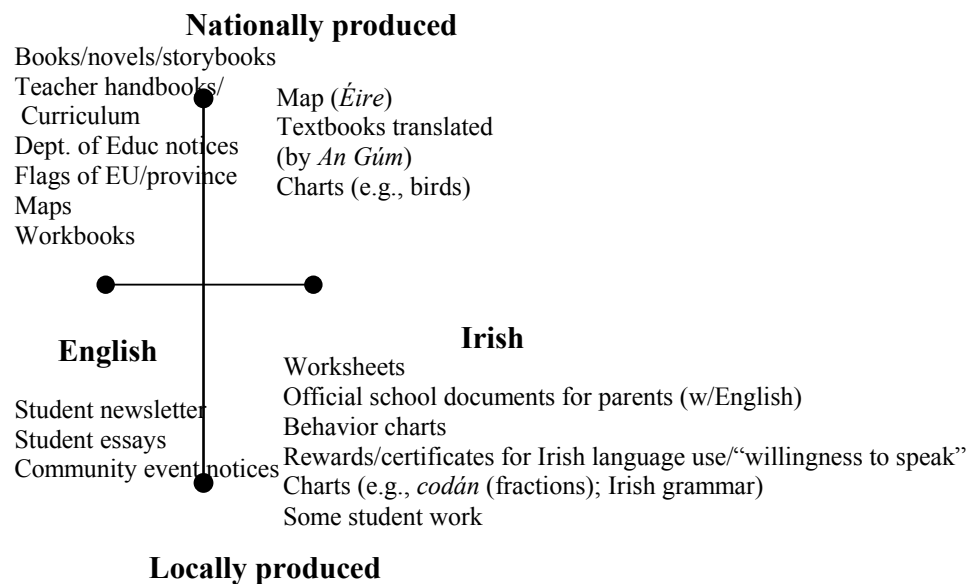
Nationally produced

Books/novels/storybooks
Teacher handbooks/ Curriculum
Dept. of Educ notices
Flags of EU/province
Maps
Workbooks

Map (Éire)
Textbooks translated (by An Gúm)
Charts (e.g., birds)

English

Student newsletter
Student essays
Community event notices

Irish

Worksheets
Official school documents for parents (w/English)
Behavior charts
Rewards/certificates for Irish language use/"willingness to speak"
Charts (e.g., codán (fractions); Irish grammar)
Some student work

Locally produced